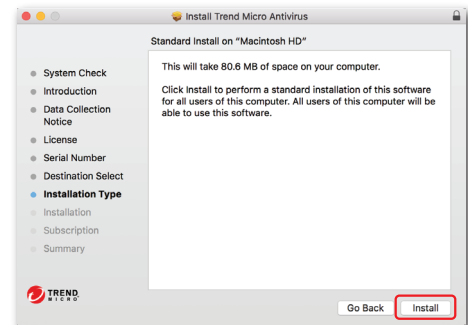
Install Trend Micro Antivirus

Standard Install on "Macintosh HD"

System Check
Introduction
Data Collection Notice
License
Serial Number
Destination Select
Installation Type
Installation
Subscription
Summary

This will take 80.6 MB of space on your computer.

Click Install to perform a standard installation of this software for all users of this computer. All users of this computer will be able to use this software.

TREND MICRO

Go Back
Install